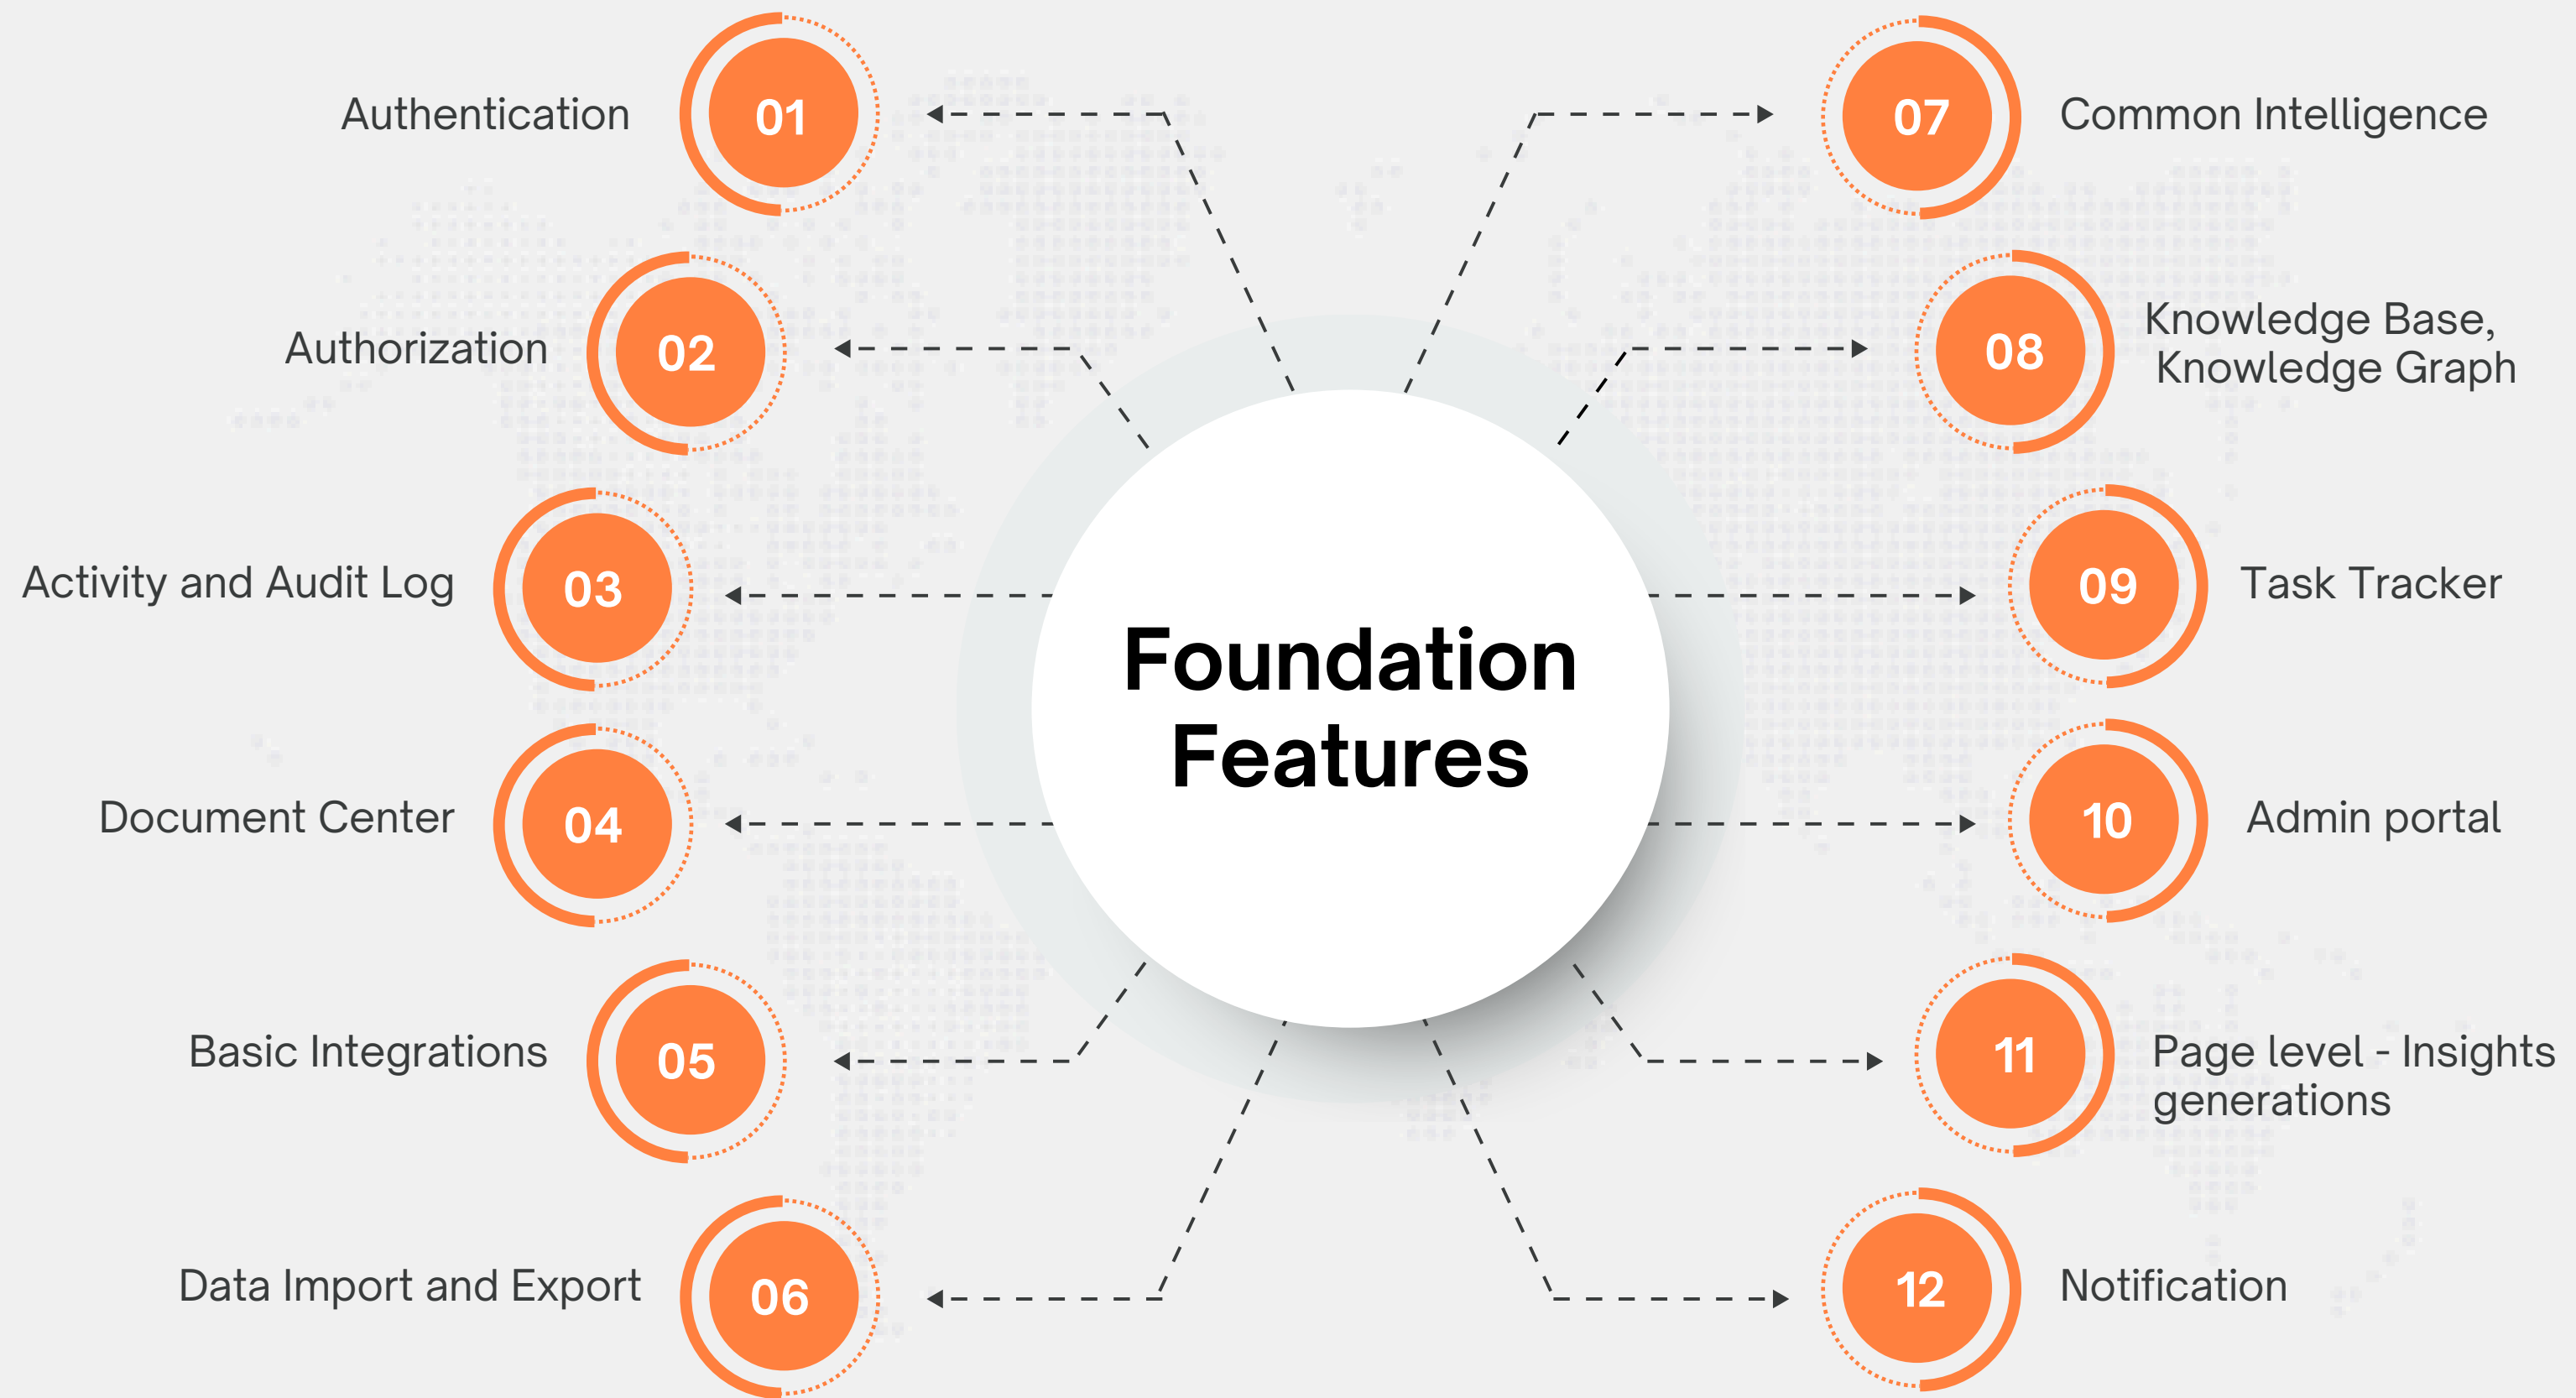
Foundation Features

Authentication 01

Authorization 02

Activity and Audit Log 03

Document Center 04

Basic Integrations 05

Data Import and Export 06

07 Common Intelligence

08 Knowledge Base, Knowledge Graph

09 Task Tracker

10 Admin portal

11 Page level - Insights generations

12 Notification